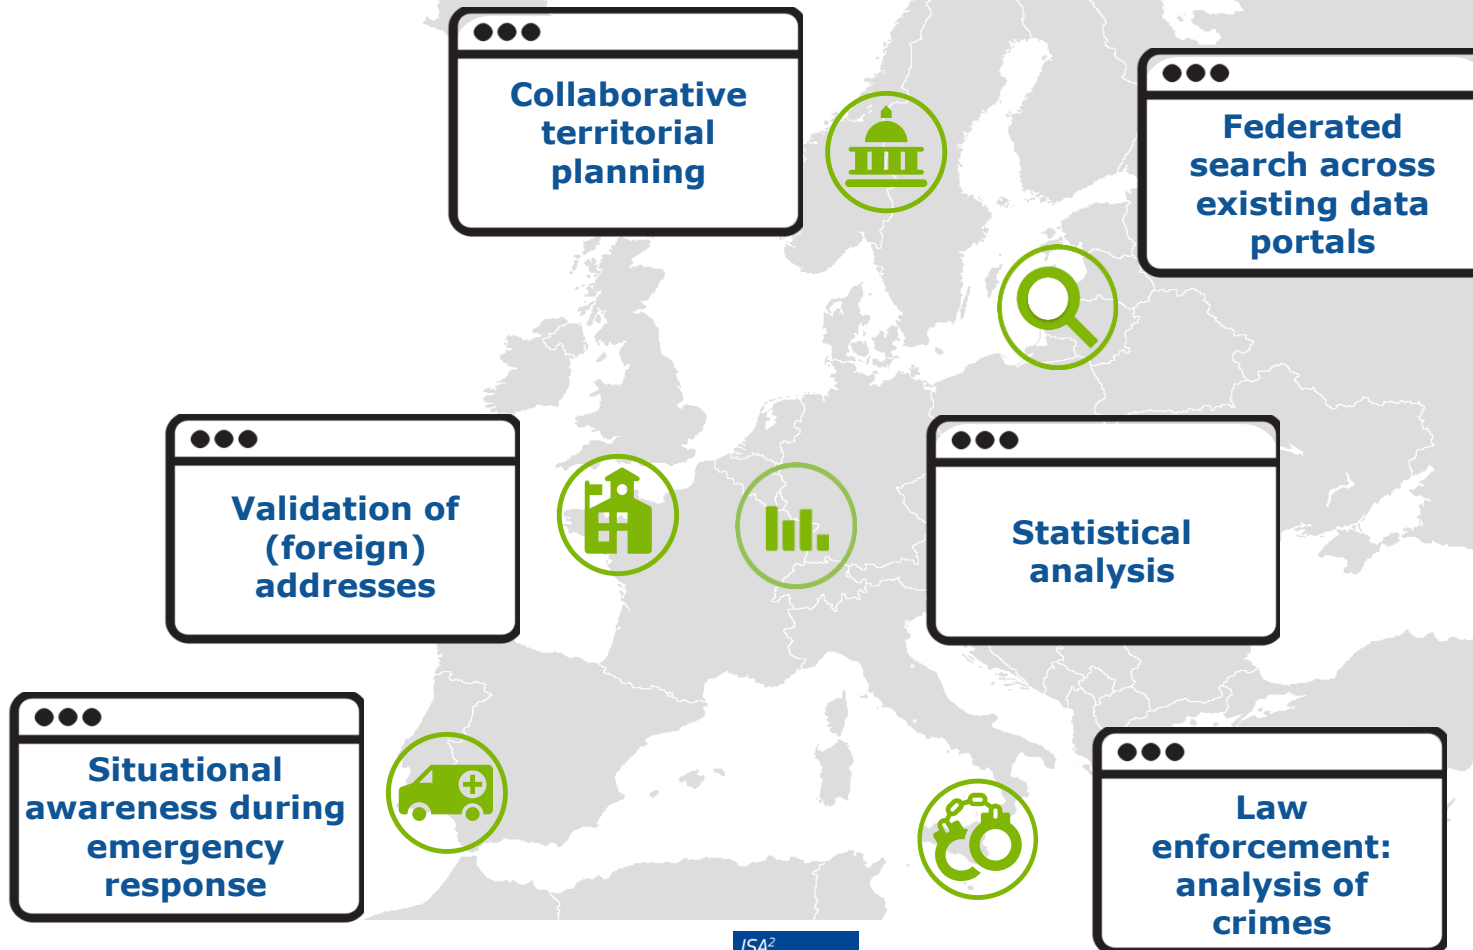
Collaborative territorial planning

Federated search across existing data portals

Validation of (foreign) addresses

Statistical analysis

Situational awareness during emergency response

Law enforcement: analysis of crimes

ISA²